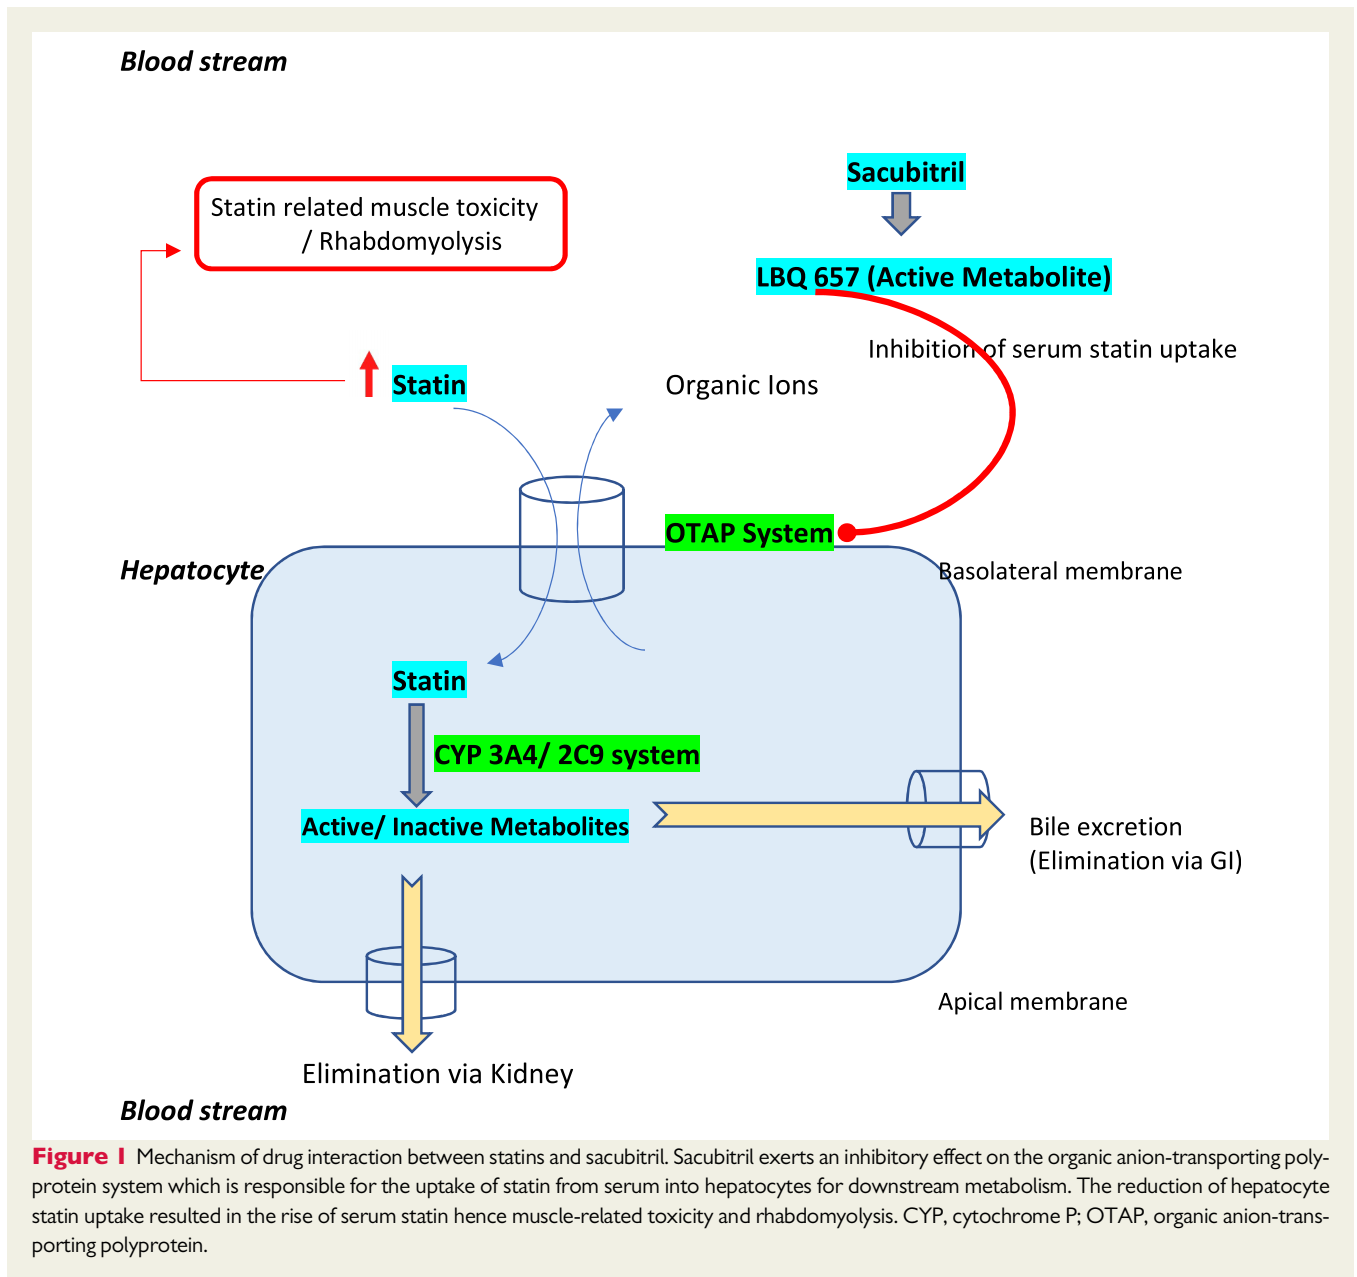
Blood stream

Statin related muscle toxicity / Rhabdomyolysis

Sacubitril

LBQ 657 (Active Metabolite)

Inhibition of serum statin uptake

Statin

Organic Ions

OTAP System

Hepatocyte

Basolateral membrane

Statin

CYP 3A4/ 2C9 system

Active/ Inactive Metabolites

Bile excretion (Elimination via GI)

Apical membrane

Elimination via Kidney

Blood stream

Figure 1 Mechanism of drug interaction between statins and sacubitril. Sacubitril exerts an inhibitory effect on the organic anion-transporting polyprotein system which is responsible for the uptake of statin from serum into hepatocytes for downstream metabolism. The reduction of hepatocyte statin uptake resulted in the rise of serum statin hence muscle-related toxicity and rhabdomyolysis. CYP, cytochrome P; OTAP, organic anion-transporting polyprotein.